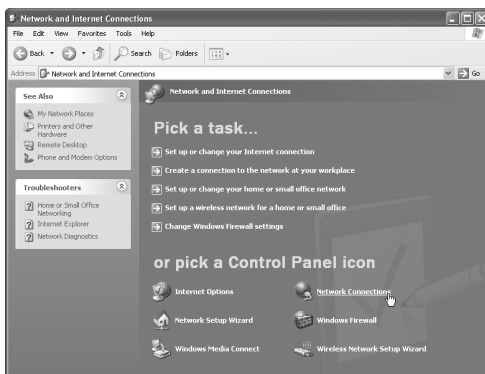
Network and Internet Connections

File Edit View Favorites Tools Help

Back Search Folders

Address Network and Internet Connections Go

See Also

My Network Places
Printers and Other Hardware
Remote Desktop
Phone and Modem Options

Troubleshooters

Home or Small Office Networking
Internet Explorer
Network Diagnostics

Network and Internet Connections

Pick a task...

Set up or change your Internet connection
Create a connection to the network at your workplace
Set up or change your home or small office network
Set up a wireless network for a home or small office
Change Windows Firewall settings

or pick a Control Panel icon

Internet Options
Network Connections
Network Setup Wizard
Windows Firewall
Windows Media Connect
Wireless Network Setup Wizard